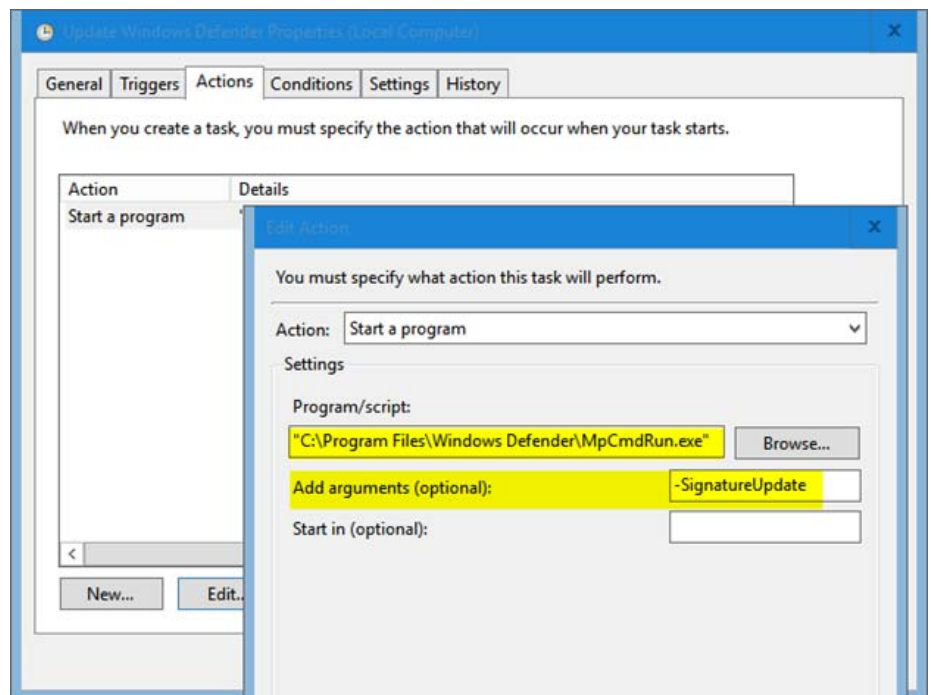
Update Windows Defender Properties (Local Computer)

General Triggers Actions Conditions Settings History

When you create a task, you must specify the action that will occur when your task starts.

| Action | Details |
|---|---|
| Start a program | " |

<

New... Edit...

Edit Action

You must specify what action this task will perform.

Action: Start a program

Settings

Program/script:

"C:\Program Files\Windows Defender\MpCmdRun.exe" Browse...

Add arguments (optional): -SignatureUpdate

Start in (optional):